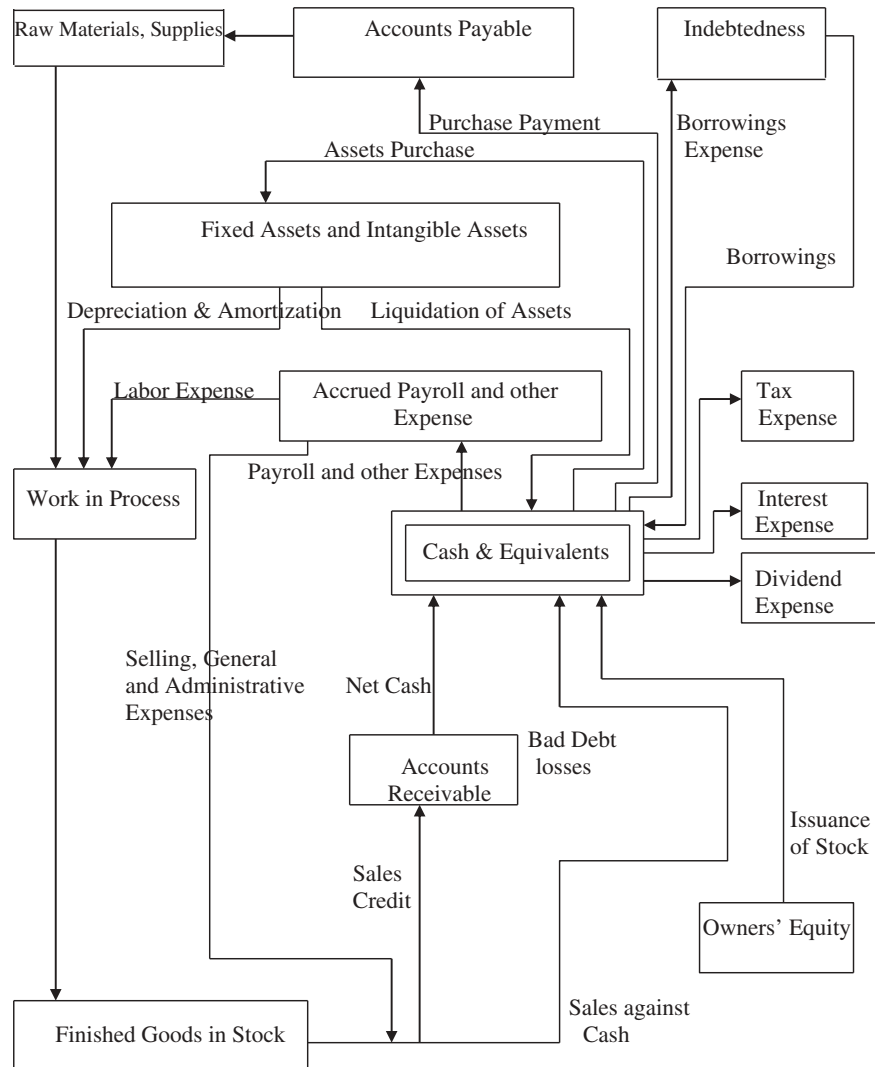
Raw Materials, Supplies

Accounts Payable

Indebtedness

Purchase Payment

Borrowings Expense

Assets Purchase

Fixed Assets and Intangible Assets

Borrowings

Depreciation & Amortization

Liquidation of Assets

Labor Expense

Accrued Payroll and other Expense

Tax Expense

Payroll and other Expenses

Work in Process

Interest Expense

Cash & Equivalents

Dividend Expense

Selling, General and Administrative Expenses

Net Cash

Bad Debt losses

Accounts Receivable

Issuance of Stock

Sales Credit

Owners' Equity

Sales against Cash

Finished Goods in Stock